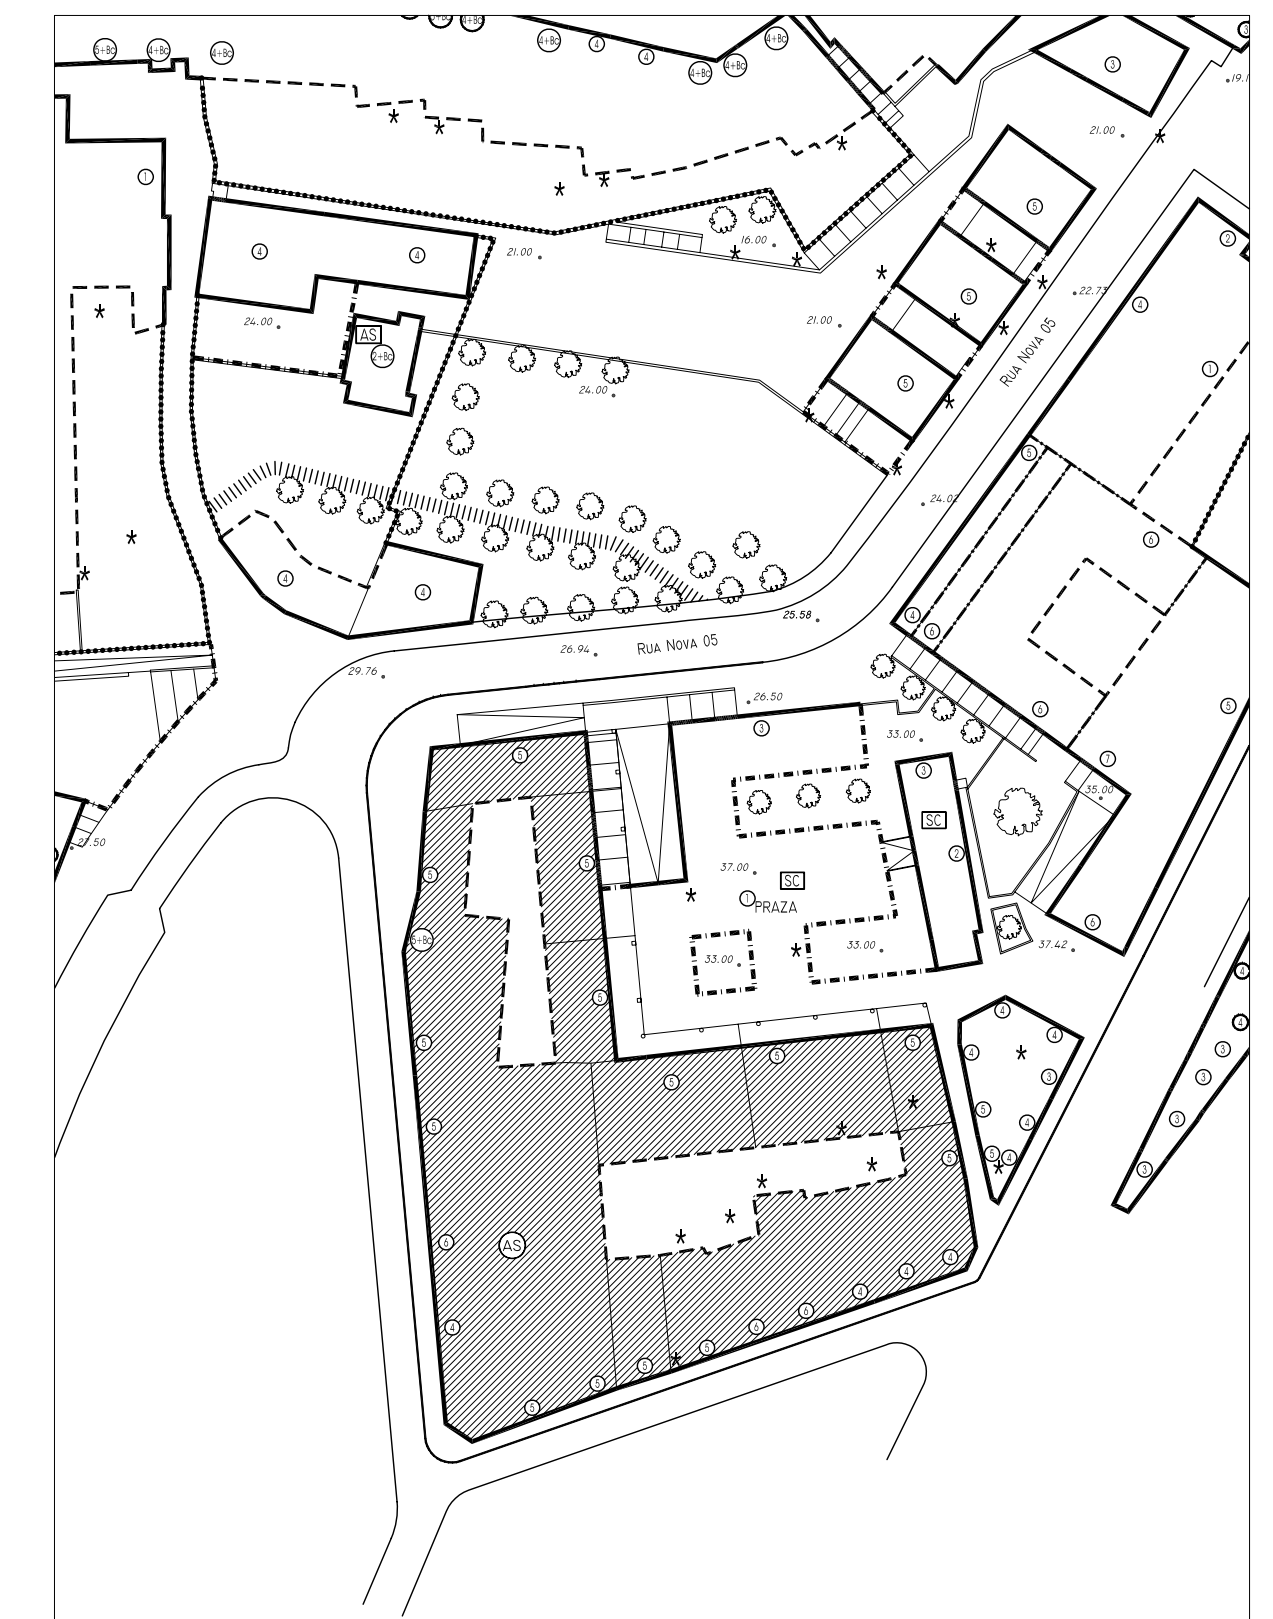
5+Bc 4+Bc 4+Bc 4+Bc 4+Bc 4 4 4+Bc 4+Bc 4+Bc 3 3
19.1
1
21.00
5
4 4
21.00
16.00
2
24.00
AS
2+Bc
5
22.73
21.00
4
RUA NOVA 05
24.00
5
1
24.02
5
6
4 4
25.58
4 6
RUA NOVA 05
26.94
29.76
26.50
6
5
3
33.00
3
7
35.00
5
SC
2
27.50
5
5
37.00
SC
1 PRAZA
5
5+Bc
6
33.00
33.00
37.42
5
4
4
4
5
3
4
5
4
3
5
5
3
5
5
4
3
5
4
6
AS
4
4
4
6
5
5
5
5